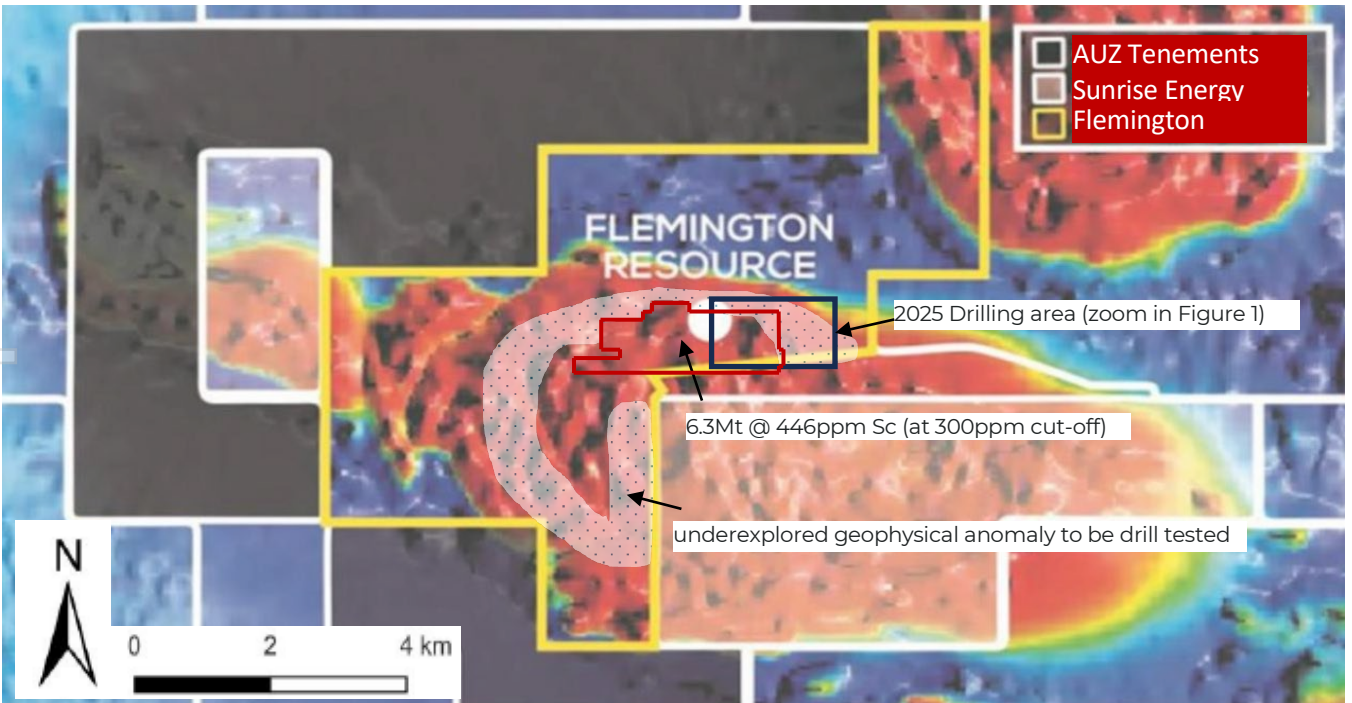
AUZ Tenements
Sunrise Energy
Flemington

FLEMINGTON RESOURCE

2025 Drilling area (zoom in Figure 1)

6.3Mt @ 446ppm Sc (at 300ppm cut-off)

underexplored geophysical anomaly to be drill tested

N

0 2 4 km